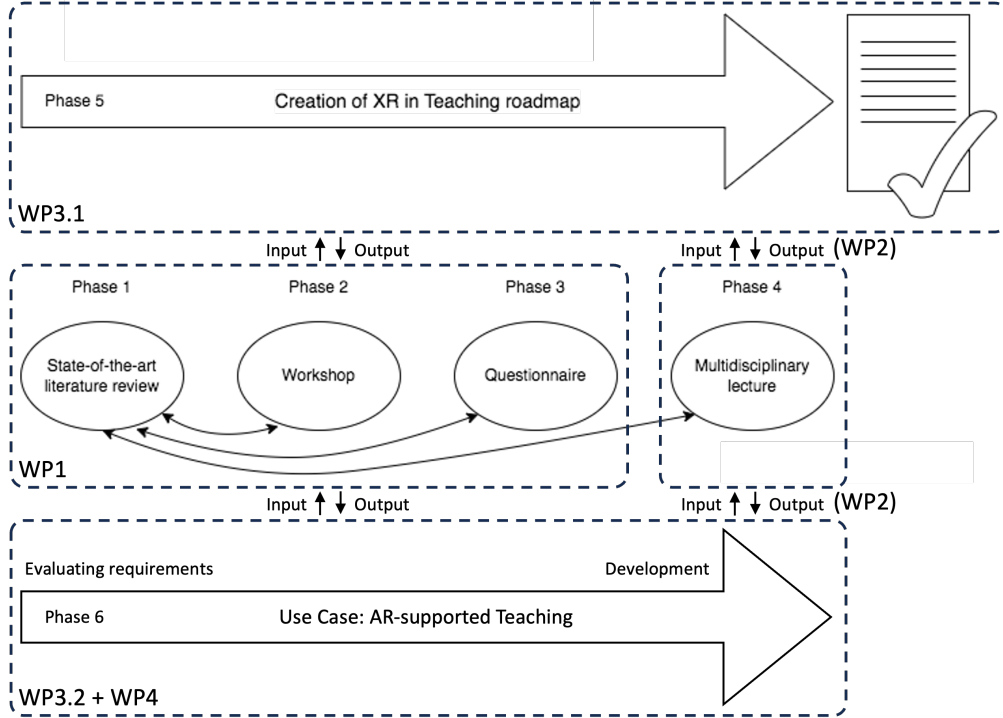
Phase 5

Creation of XR in Teaching roadmap

WP3.1

Input ↑ ↓ Output

Input ↑ ↓ Output (WP2)

Phase 1

Phase 2

Phase 3

Phase 4

State-of-the-art literature review

Workshop

Questionnaire

Multidisciplinary lecture

WP1

Input ↑ ↓ Output

Input ↑ ↓ Output (WP2)

Evaluating requirements

Development

Phase 6

Use Case: AR-supported Teaching

WP3.2 + WP4